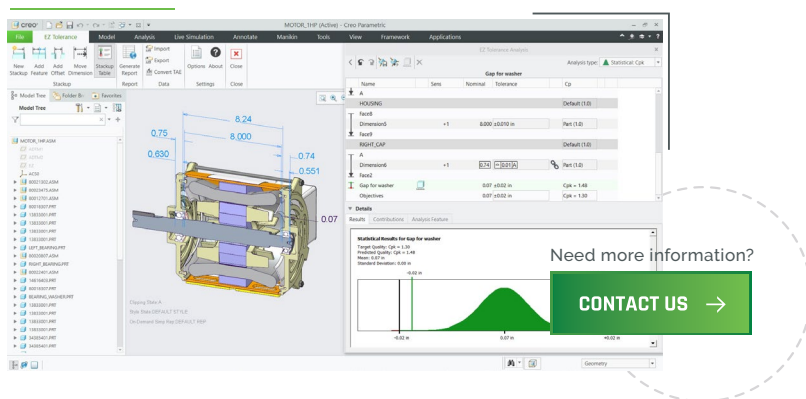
creo · MOTOR_1HP (Active) - Creo Parametric

File EZ Tolerance Model Analysis Live Simulation Annotate Manikin Tools View Framework Applications

New Stackup Add Feature Add Offset Move Dimension Stackup Table Generate Report Import Export Convert TAE Options About Close

Stackup Report Data Settings Close

Model Tree Folder Br Favorites

Model Tree

MOTOR_1HP.ASM

8.24
0.75
8.000
0.630
0.74
0.551
0.07

EZ Tolerance Analysis

Analysis type: Statistical: Cpk

Gap for washer

| Name | Sens | Nominal | Tolerance | Cp |
|---|---|---|---|---|
| A | | | | |
| HOUSING | | | | Default (1.0) |
| face8 | | | | |
| Dimension5 | +1 | | 8.000 ±0.010 in | Part (1.0) |
| face9 | | | | |
| RIGHT_CAP | | | | Default (1.0) |
| A | | | | |
| Dimension6 | +1 | | 0.74 ⊥ 0.01 A | Part (1.0) |
| face2 | | | | |
| Gap for washer | | | 0.07 ±0.02 in | Cpk = 1.48 |
| Objectives | | | 0.07 ±0.02 in | Cpk = 1.30 |

Details

Results Contributions Analysis Feature

Statistical Results for Gap for washer
Target Quality: Cpk = 1.30
Predicted Quality: Cpk = 1.48
Mean: 0.07 in
Standard Deviation: 0.00 in

-0.02 in 0.07 in +0.02 in

Geometry

Need more information?

CONTACT US →